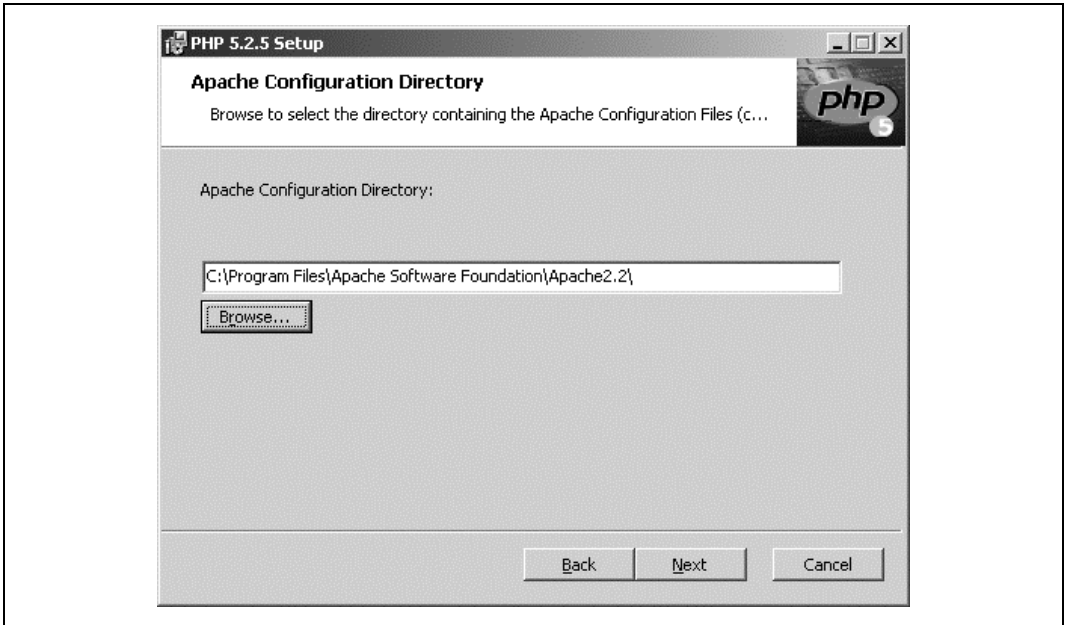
PHP 5.2.5 Setup

Apache Configuration Directory

Browse to select the directory containing the Apache Configuration Files (c...

php 5

Apache Configuration Directory:

C:\Program Files\Apache Software Foundation\Apache2.2\

Browse...

Back Next Cancel